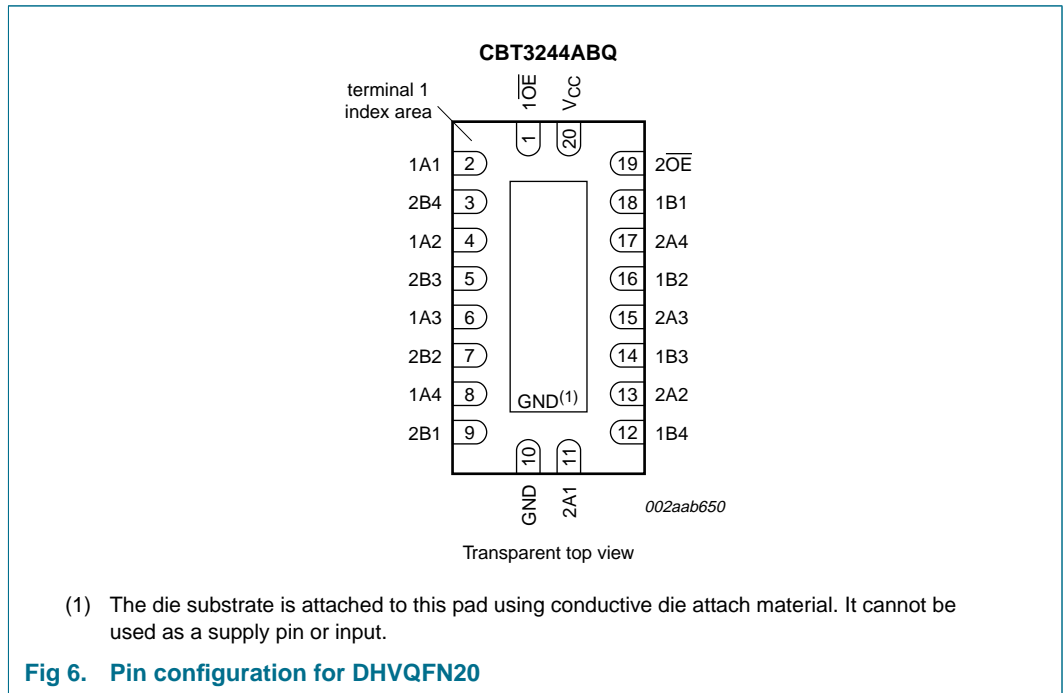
CBT3244ABQ

terminal 1 index area

$1\overline{OE}$

$V_{CC}$

1

20

1A1 2

2B4 3

1A2 4

2B3 5

1A3 6

2B2 7

1A4 8

2B1 9

19 $2\overline{OE}$

18 1B1

17 2A4

16 1B2

15 2A3

14 1B3

13 2A2

12 1B4

GND$^{(1)}$

10

11

GND

2A1

002aab650

Transparent top view

(1) The die substrate is attached to this pad using conductive die attach material. It cannot be used as a supply pin or input.

Fig 6. Pin configuration for DHVQFN20